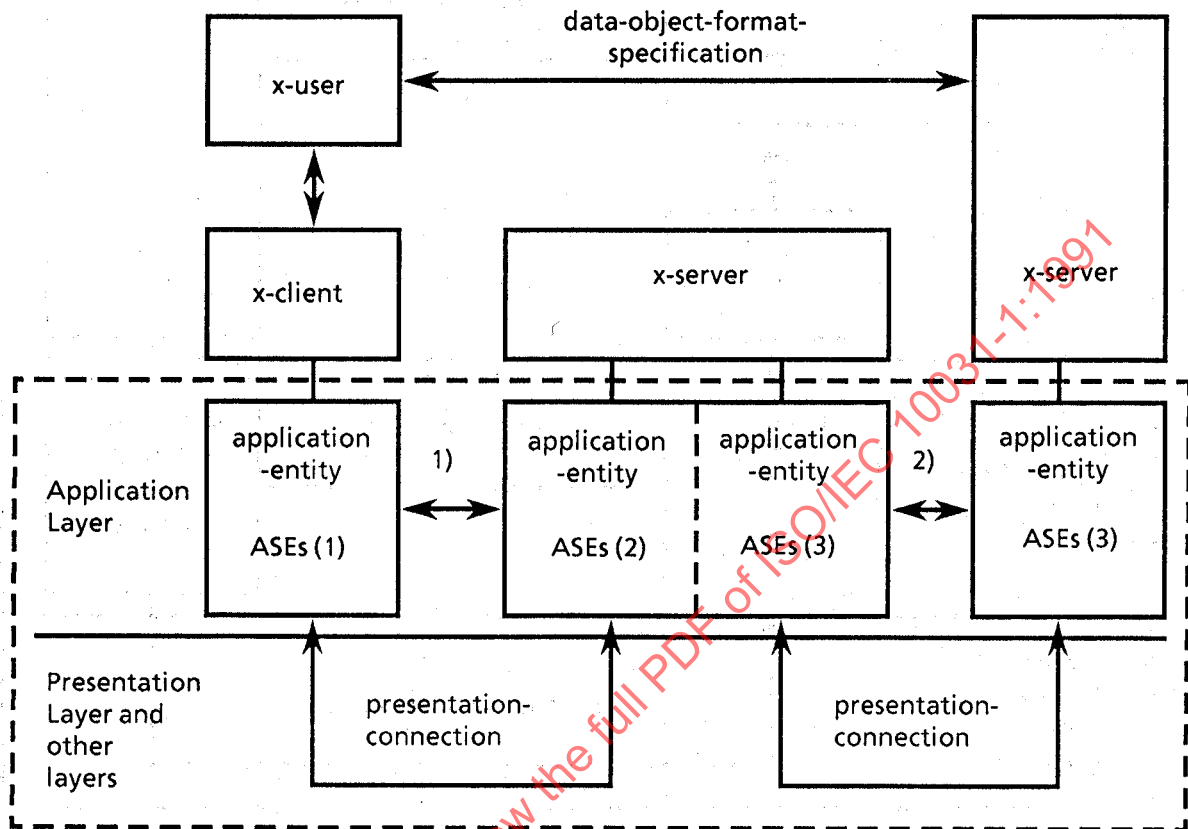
data-object-format-specification

x-user

x-client

x-server

x-server

Application Layer

application -entity

ASEs (1)

1)

application -entity

ASEs (2)

application -entity

ASEs (3)

2)

application -entity

ASEs (3)

Presentation Layer and other layers

presentation-connection

presentation-connection

w the full PDF of ISO/IEC 10031-1:1991